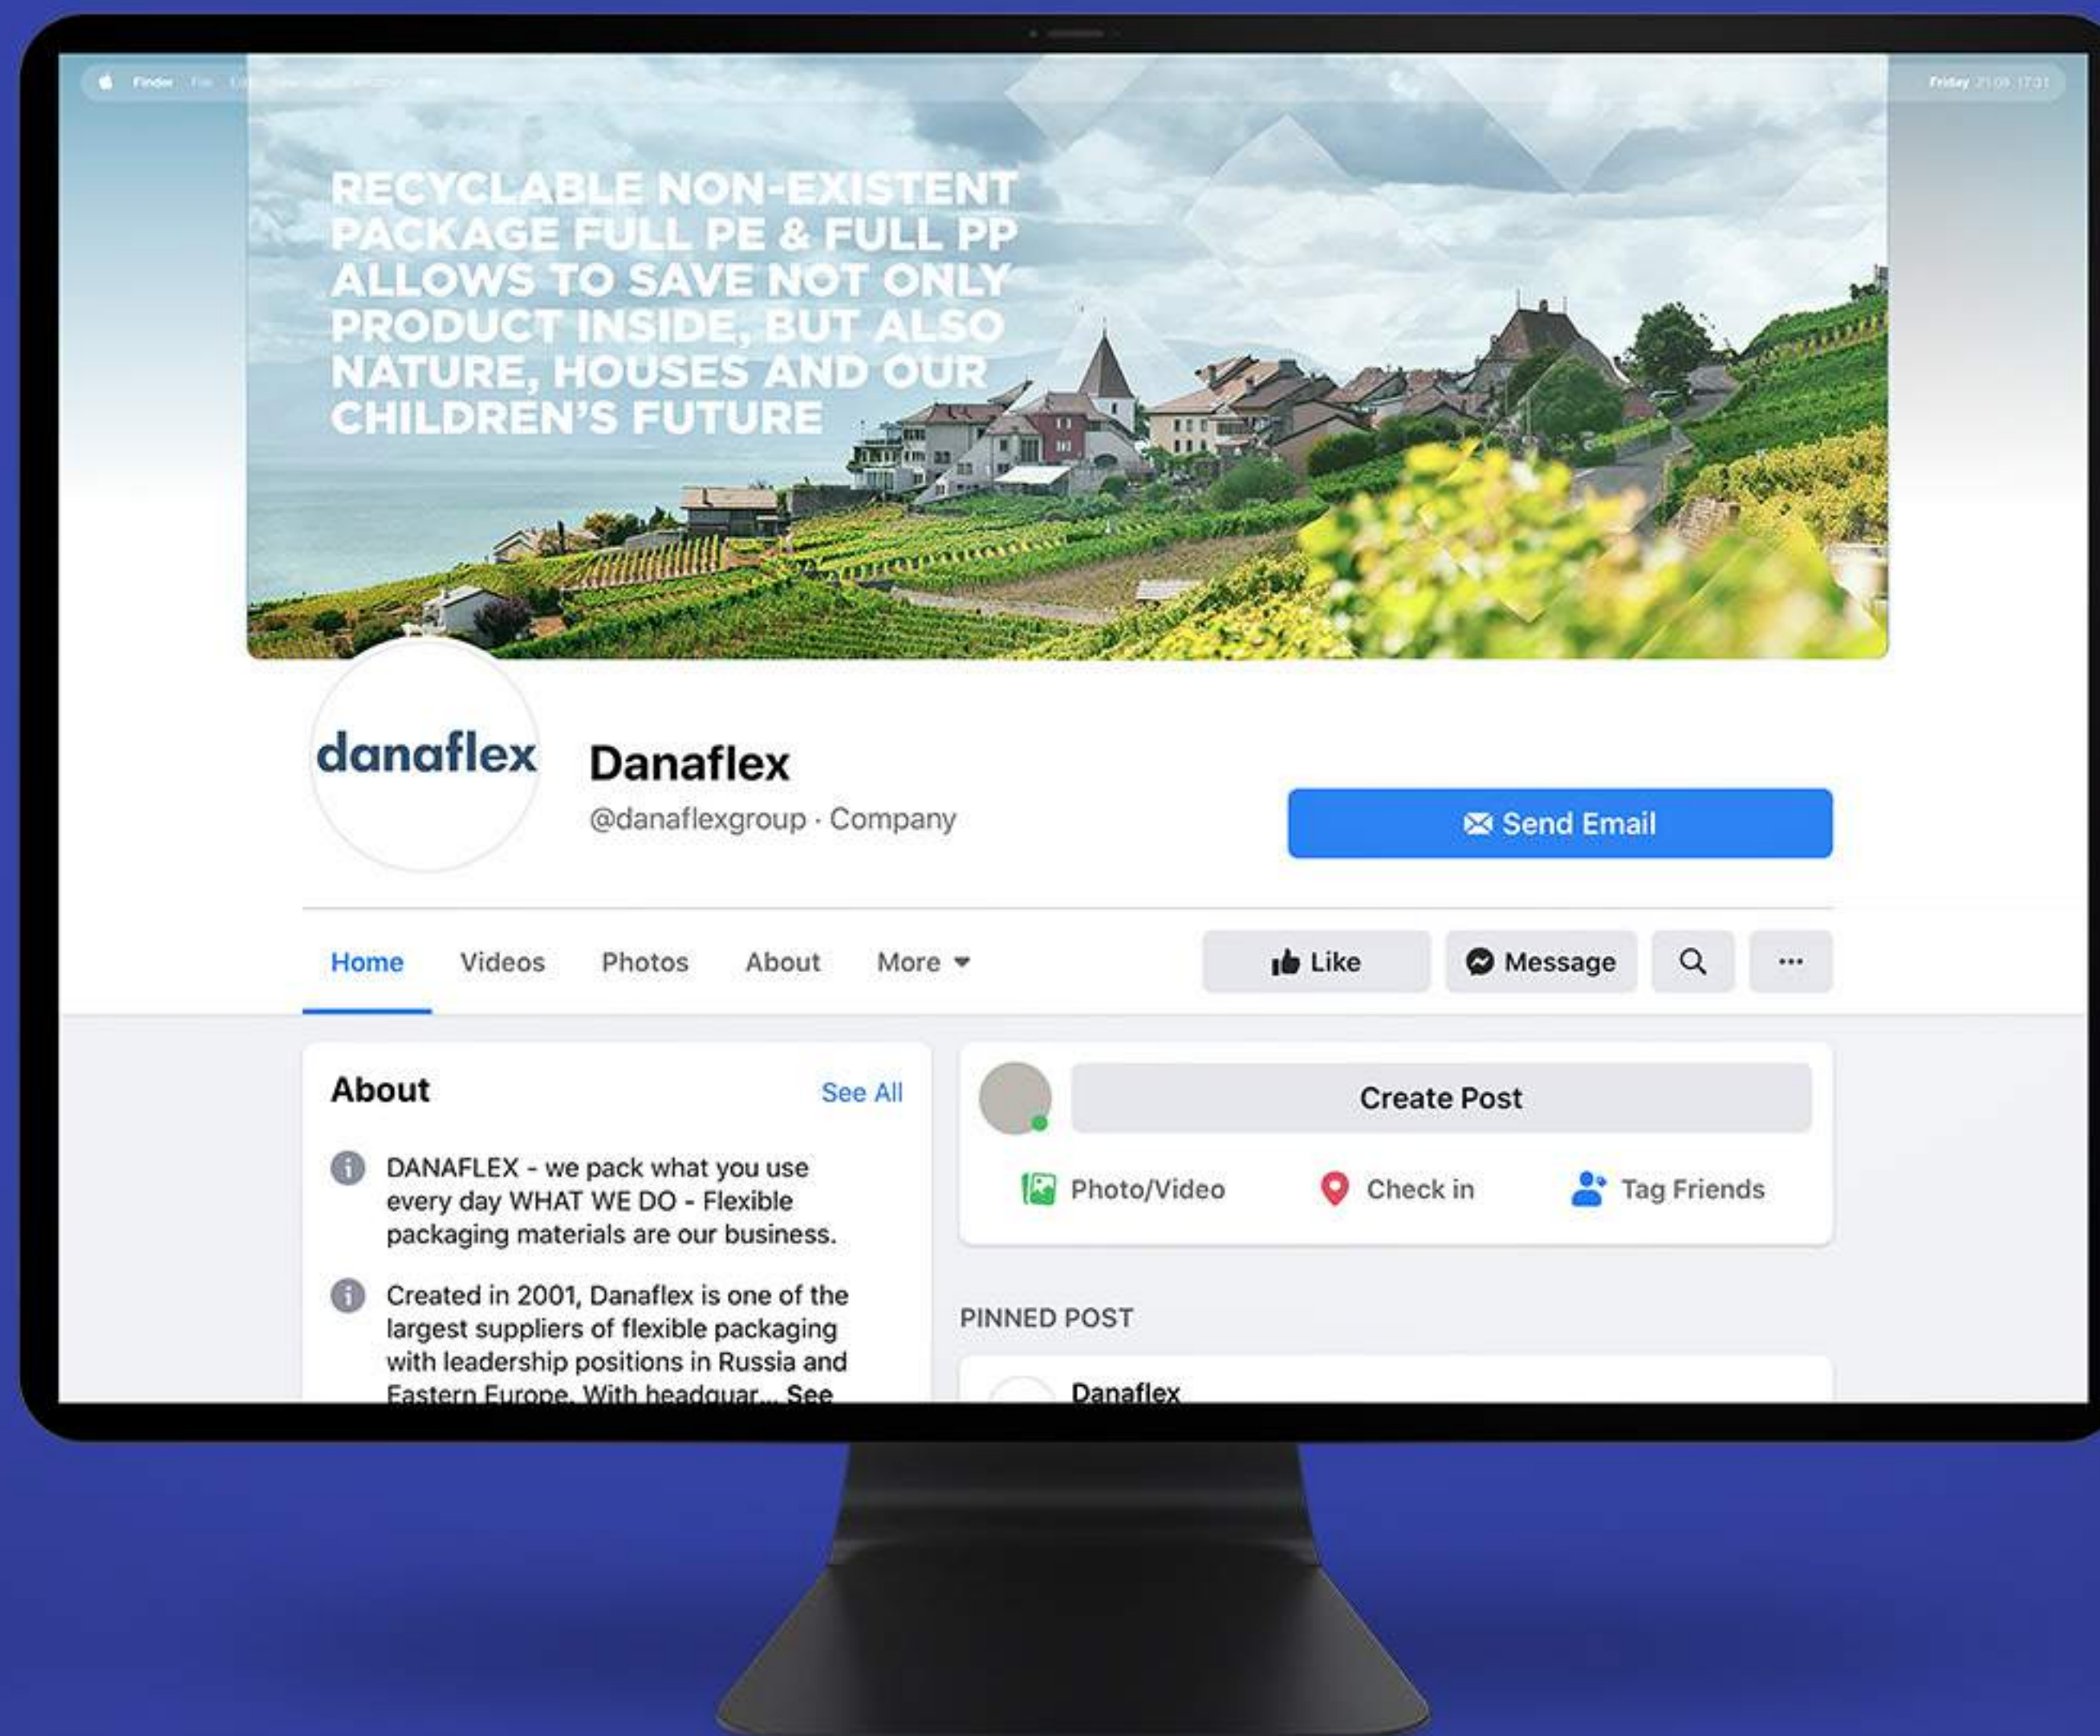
Finder File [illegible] Friday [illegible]

RECYCLABLE NON-EXISTENT PACKAGE FULL PE & FULL PP ALLOWS TO SAVE NOT ONLY PRODUCT INSIDE, BUT ALSO NATURE, HOUSES AND OUR CHILDREN'S FUTURE

danaflex

Danaflex
@danaflexgroup · Company

Send Email

Home Videos Photos About More

Like Message ···

About See All

DANAFLEX - we pack what you use every day WHAT WE DO - Flexible packaging materials are our business.

Created in 2001, Danaflex is one of the largest suppliers of flexible packaging with leadership positions in Russia and Eastern Europe. With headquar... See

Create Post

Photo/Video Check in Tag Friends

PINNED POST

Danaflex